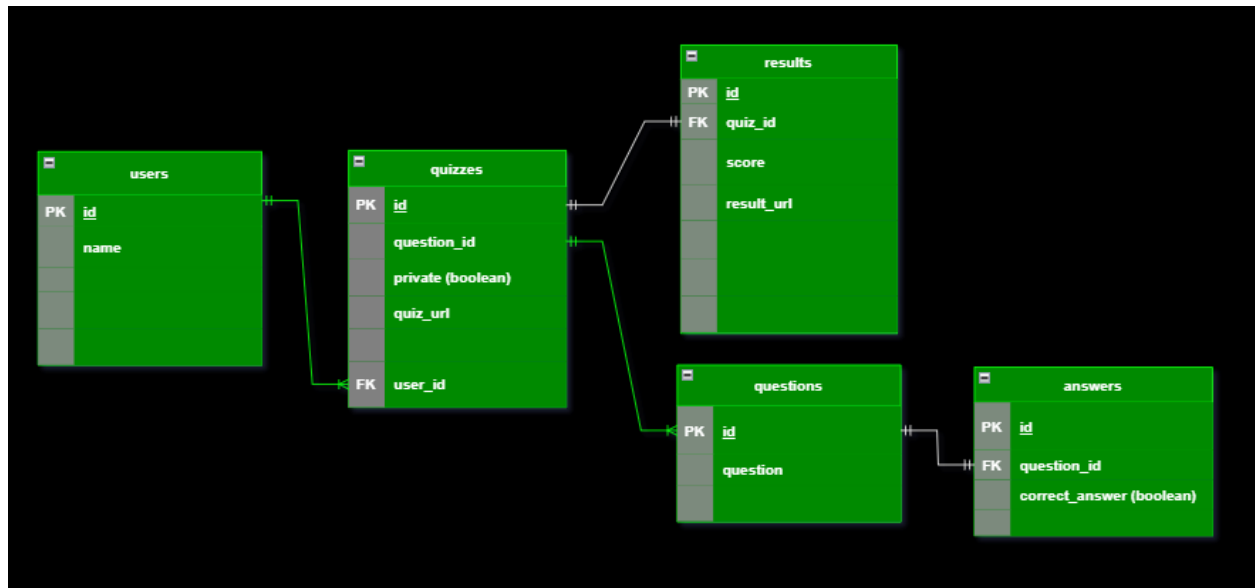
results

| | |
|---|---|
| PK | id |
| FK | quiz_id |
| | score |
| | result_url |

users

| | |
|---|---|
| PK | id |
| | name |

quizzes

| | |
|---|---|
| PK | id |
| | question_id |
| | private (boolean) |
| | quiz_url |
| FK | user_id |

questions

| | |
|---|---|
| PK | id |
| | question |

answers

| | |
|---|---|
| PK | id |
| FK | question_id |
| | correct_answer (boolean) |